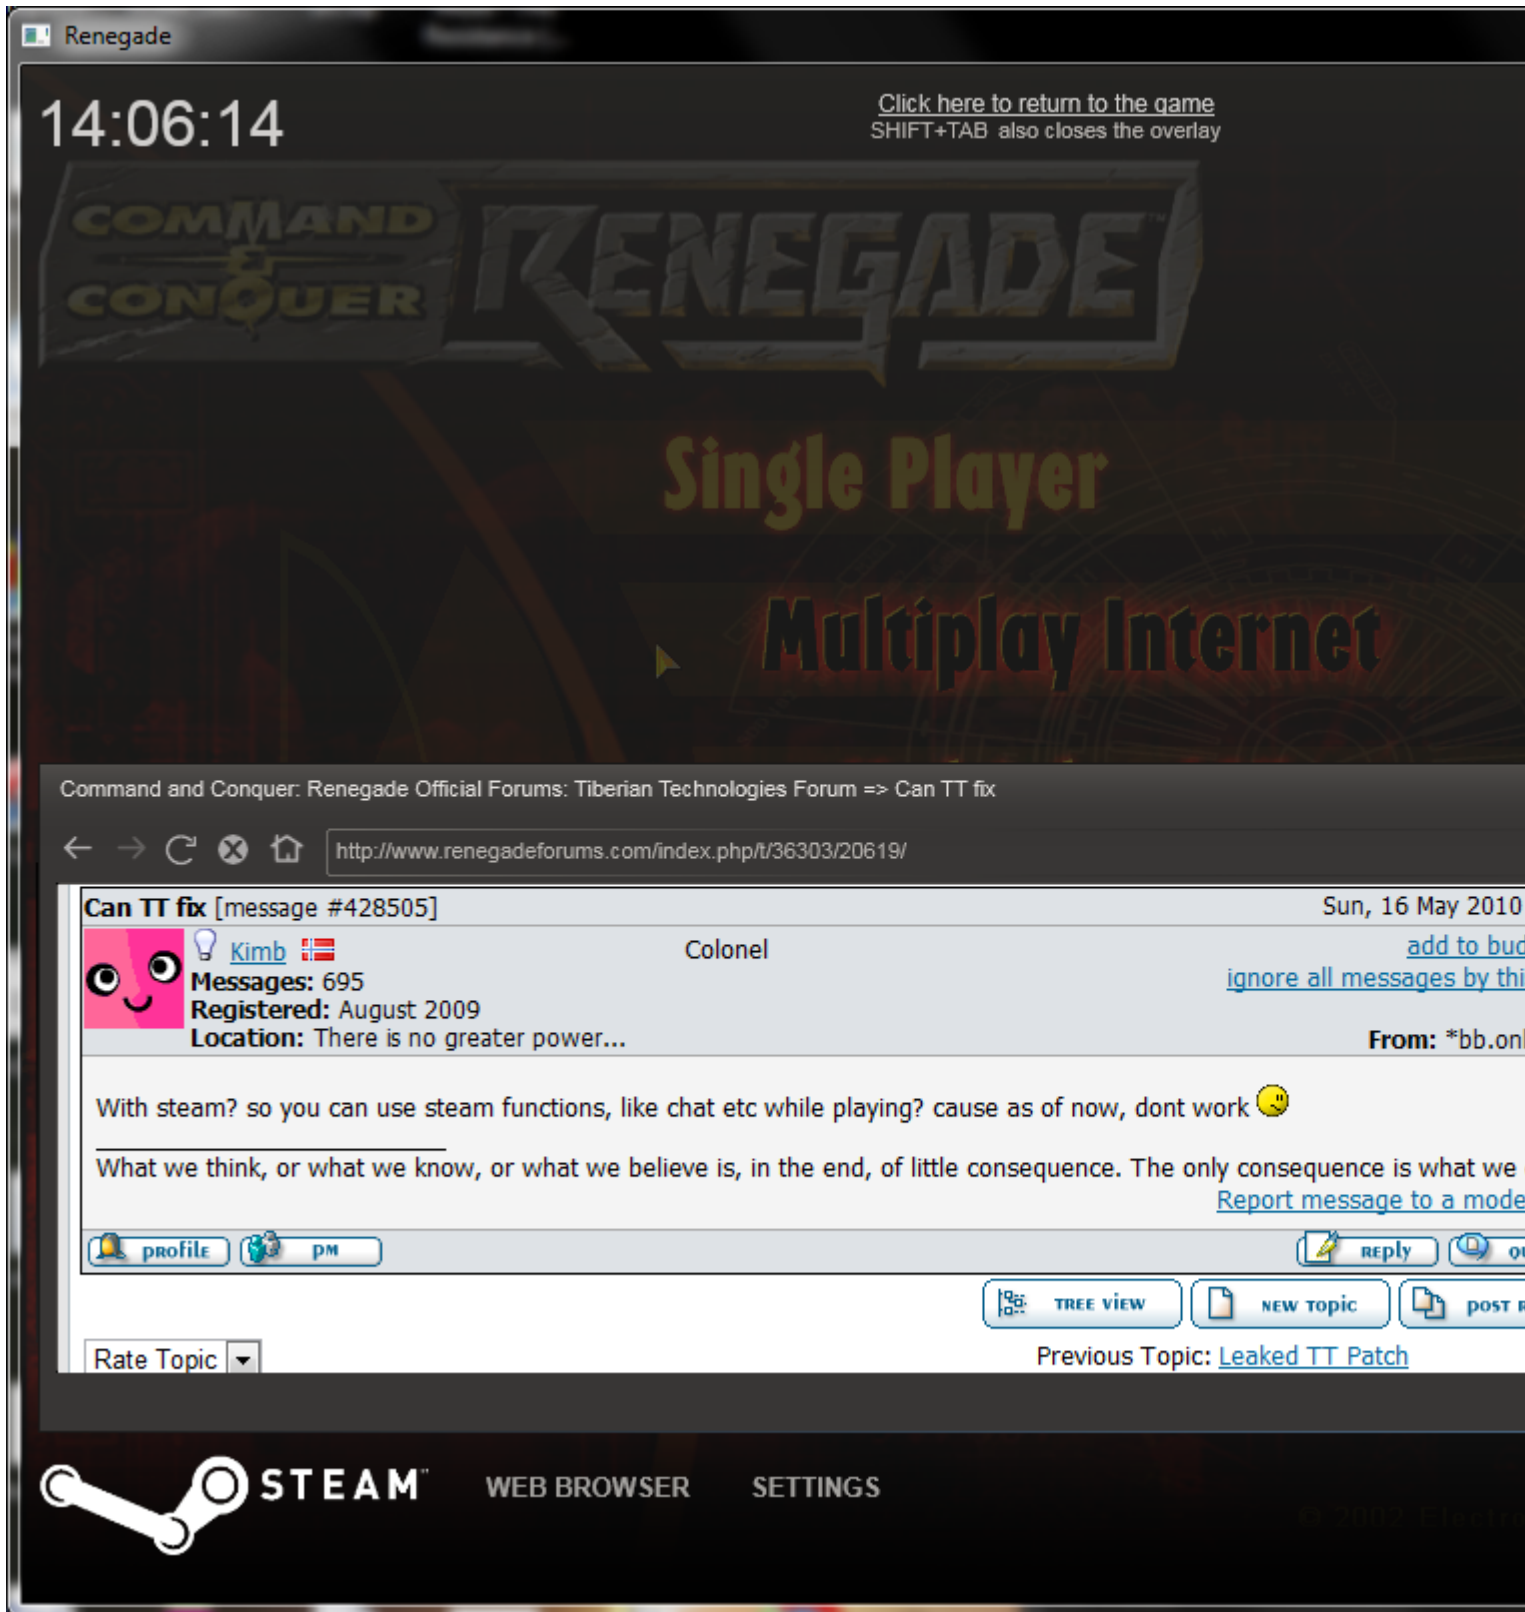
Renegade

14:06:14

Click here to return to the game
SHIFT+TAB also closes the overlay

COMMAND & CONQUER RENEGADE

Single Player

Multiplay Internet

Command and Conquer: Renegade Official Forums: Tiberian Technologies Forum => Can TT fix

http://www.renegadeforums.com/index.php/t/36303/20619/

Can TT fix [message #428505] Sun, 16 May 2010

Kimb Colonel add to bu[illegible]
ignore all messages by thi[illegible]
Messages: 695
Registered: August 2009
Location: There is no greater power... From: *bb.onl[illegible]

With steam? so you can use steam functions, like chat etc while playing? cause as of now, dont work

What we think, or what we know, or what we believe is, in the end, of little consequence. The only consequence is what we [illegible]
Report message to a mode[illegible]

profile PM Reply Qu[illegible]

TREE VIEW NEW TOPIC POST R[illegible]

Rate Topic Previous Topic: Leaked TT Patch

STEAM WEB BROWSER SETTINGS